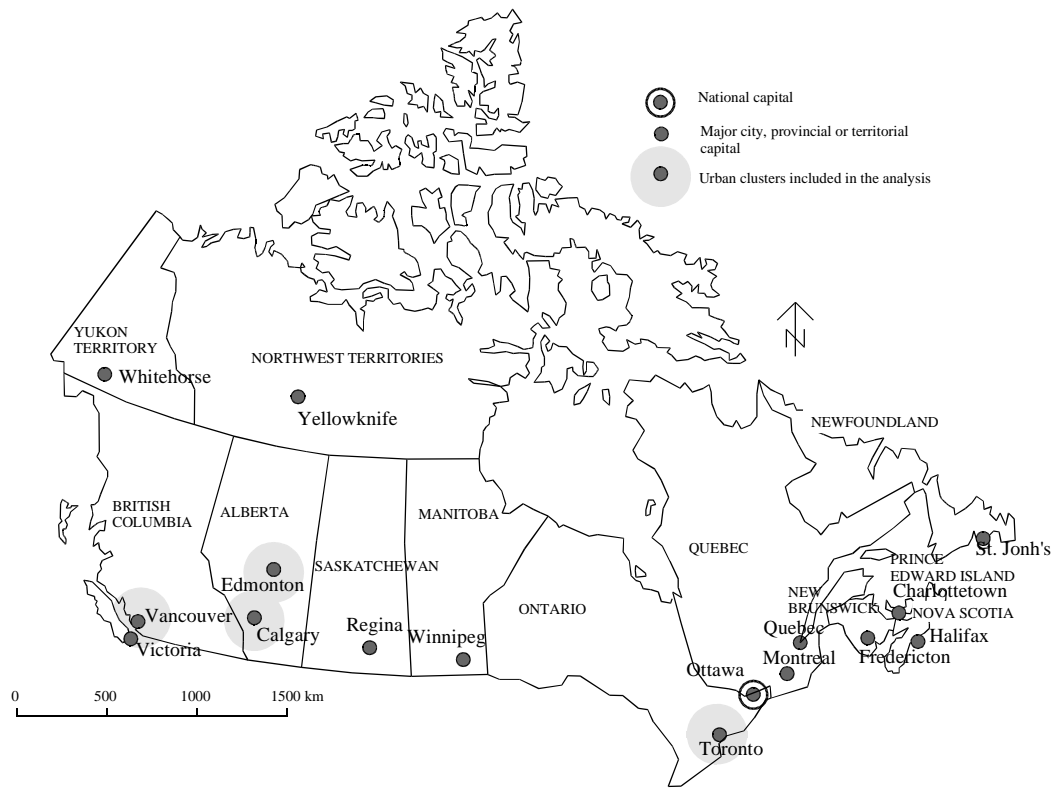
National capital
Major city, provincial or territorial capital
Urban clusters included in the analysis

N

YUKON TERRITORY
Whitehorse
NORTHWEST TERRITORIES
Yellowknife
NEWFOUNDLAND
BRITISH COLUMBIA
ALBERTA
MANITOBA
QUEBEC
St. Jonh's
Edmonton
SASKATCHEWAN
PRINCE EDWARD ISLAND
ONTARIO
NEW BRUNSWICK
Charlottetown
NOVA SCOTIA
Vancouver
Calgary
Regina
Winnipeg
Quebec
Fredericton
Halifax
Victoria
Montreal
Ottawa
Toronto

0 500 1000 1500 km